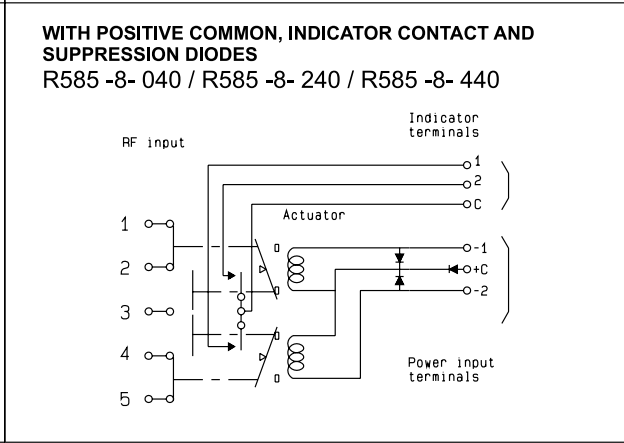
WITH POSITIVE COMMON, INDICATOR CONTACT AND SUPPRESSION DIODES

R585 -8- 040 / R585 -8- 240 / R585 -8- 440

Indicator terminals

RF input

1

2

C

Actuator

1

2

3

4

5

-1

+C

-2

Power input terminals